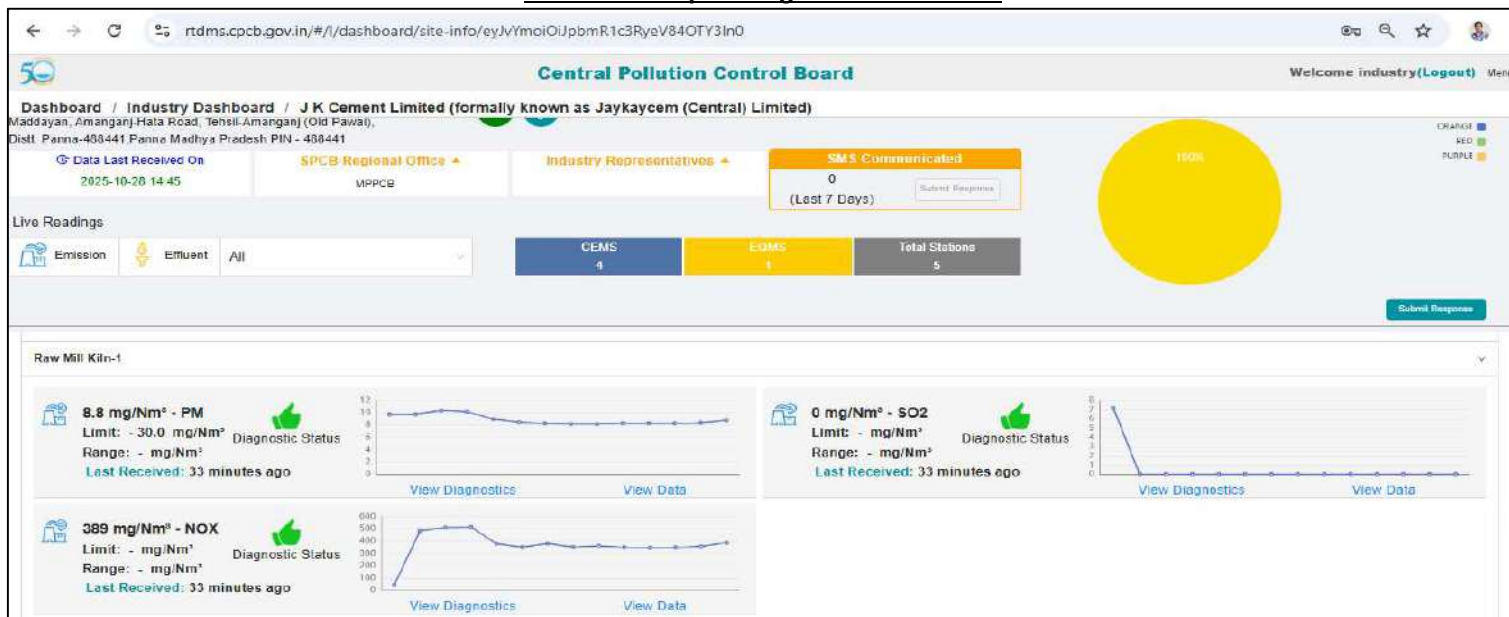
rtdms.cpcb.gov.in/#/l/dashboard/site-info/eyJvYmoiOiJpbmR1c3RyeV84OTY3In0

Central Pollution Control Board

Welcome industry(Logout) Men

Dashboard / Industry Dashboard / J K Cement Limited (formally known as Jaykaycem (Central) Limited)

Maddayan, Amanganj-Hata Road, Tehsil-Amanganj (Old Pawai), Distt. Panna-488441,Panna Madhya Pradesh PIN - 488441

Data Last Received On
2025-10-28 14:45

SPCB Regional Office
MPPCB

Industry Representatives

SMS Communicated
0
(Last 7 Days)
Submit Response

100%

ORANGE
RED
PURPLE

Live Readings

Emission Effluent All

CEMS
4

EQMS
1

Total Stations
5

Submit Response

Raw Mill Kiln-1

8.8 mg/Nm³ - PM
Limit: - 30.0 mg/Nm³
Range: - mg/Nm³
Last Received: 33 minutes ago
Diagnostic Status

12
10
8
6
4
2
0

View Diagnostics View Data

0 mg/Nm³ - SO2
Limit: - mg/Nm³
Range: - mg/Nm³
Last Received: 33 minutes ago
Diagnostic Status

8
7
6
5
4
3
2
1
0

View Diagnostics View Data

389 mg/Nm³ - NOX
Limit: - mg/Nm³
Range: - mg/Nm³
Last Received: 33 minutes ago
Diagnostic Status

600
500
400
300
200
100
0

View Diagnostics View Data